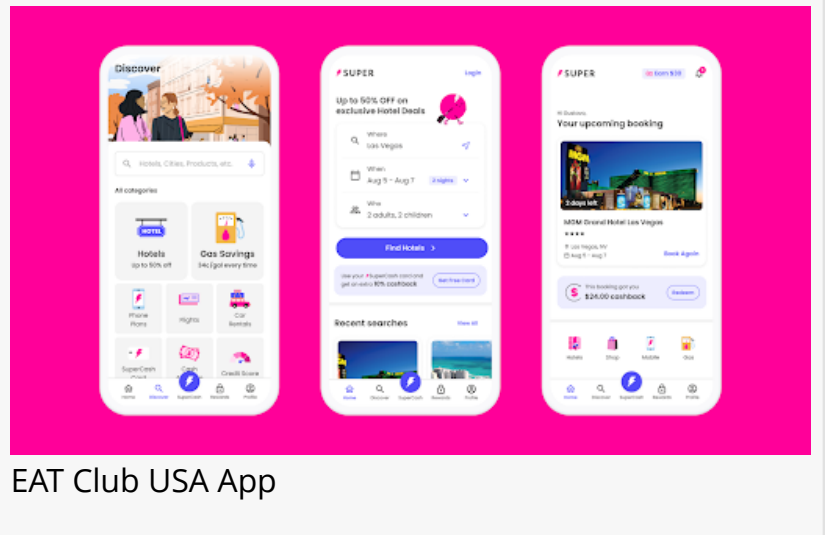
Discover

Hotels, Cities, Products, etc.

All categories

HOTEL

Hotels
Up to 50% off

Gas Savings
24¢/gal every time

Phone Plans

Flights

Car Rentals

SuperCash Card

Cash

Credit Score

Home Discover SuperCash Rewards Profile

SUPER

Login

Up to 50% OFF on exclusive Hotel Deals

Where
Las Vegas

When
Aug 5 – Aug 7 2 nights

Who
2 adults, 2 children

Find Hotels >

Use your SuperCash card and get an extra 10% cashback

Get free card

Recent searches

View all

Home Discover SuperCash Rewards Profile

SUPER

Earn $35

Hi Gustavo,
Your upcoming booking

3 days left

MGM Grand Hotel Las Vegas
★★★★
Las Vegas, NV
Aug 5 – Aug 7

Book Again

This booking got you
$24.00 cashback

Redeem

Hotels Shop Mobile Gas

Home Discover SuperCash Rewards Profile

EAT Club USA App